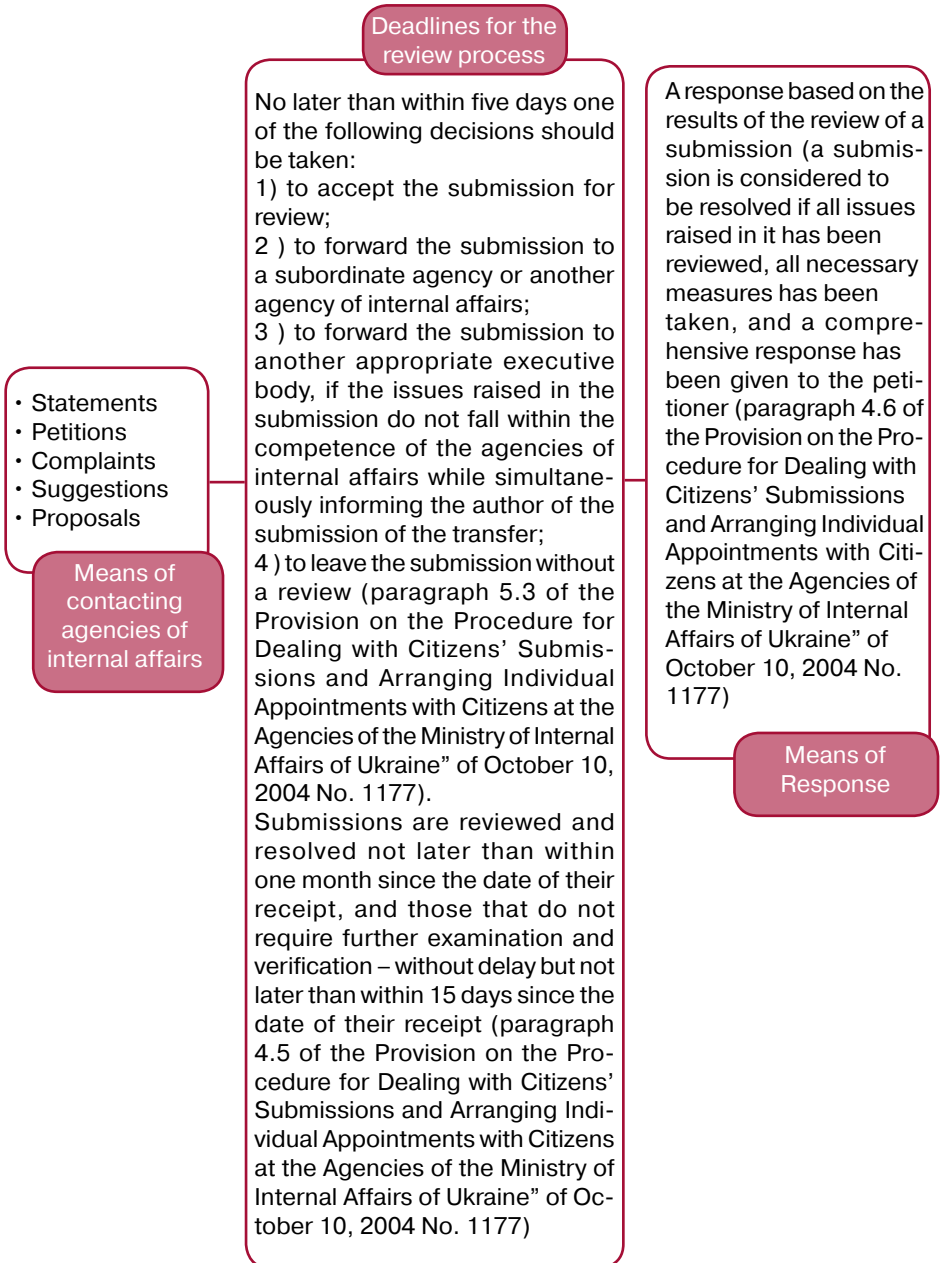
• Statements
• Petitions
• Complaints
• Suggestions
• Proposals

Means of contacting agencies of internal affairs

Deadlines for the review process

No later than within five days one of the following decisions should be taken:
1) to accept the submission for review;
2 ) to forward the submission to a subordinate agency or another agency of internal affairs;
3 ) to forward the submission to another appropriate executive body, if the issues raised in the submission do not fall within the competence of the agencies of internal affairs while simultaneously informing the author of the submission of the transfer;
4 ) to leave the submission without a review (paragraph 5.3 of the Provision on the Procedure for Dealing with Citizens' Submissions and Arranging Individual Appointments with Citizens at the Agencies of the Ministry of Internal Affairs of Ukraine" of October 10, 2004 No. 1177).
Submissions are reviewed and resolved not later than within one month since the date of their receipt, and those that do not require further examination and verification – without delay but not later than within 15 days since the date of their receipt (paragraph 4.5 of the Provision on the Procedure for Dealing with Citizens' Submissions and Arranging Individual Appointments with Citizens at the Agencies of the Ministry of Internal Affairs of Ukraine" of October 10, 2004 No. 1177)

A response based on the results of the review of a submission (a submission is considered to be resolved if all issues raised in it has been reviewed, all necessary measures has been taken, and a comprehensive response has been given to the petitioner (paragraph 4.6 of the Provision on the Procedure for Dealing with Citizens' Submissions and Arranging Individual Appointments with Citizens at the Agencies of the Ministry of Internal Affairs of Ukraine" of October 10, 2004 No. 1177)

Means of Response